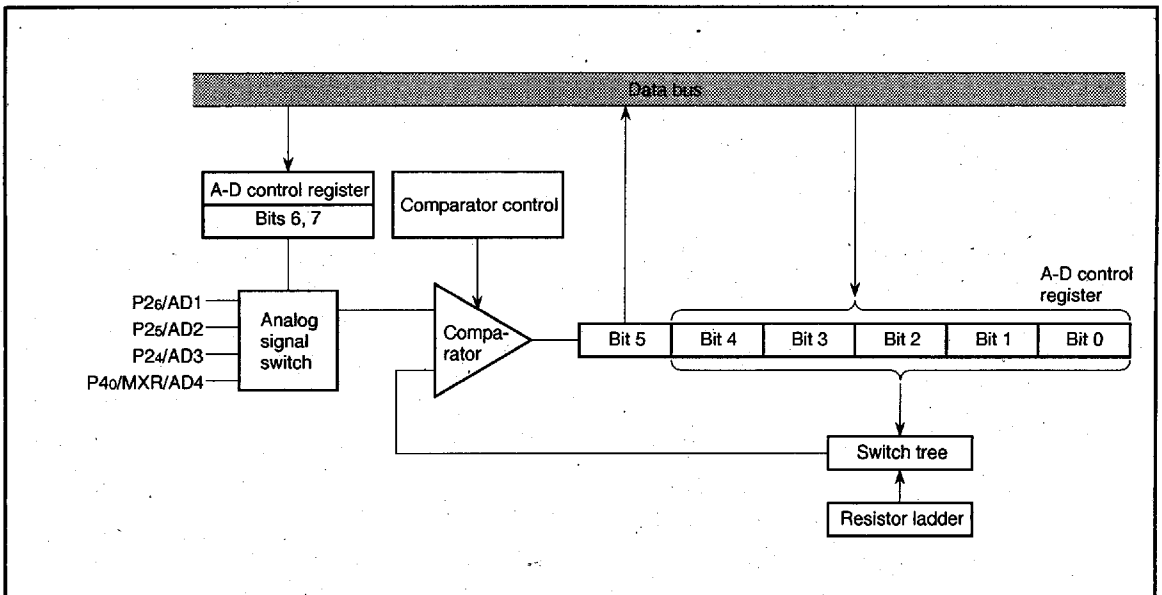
Data bus

A-D control register

Bits 6, 7

Comparator control

P2$_6$/AD1
P2$_5$/AD2
P2$_4$/AD3
P4$_0$/MXR/AD4

Analog signal switch

Comparator

A-D control register

| Bit 5 | Bit 4 | Bit 3 | Bit 2 | Bit 1 | Bit 0 |
|---|---|---|---|---|---|

Switch tree

Resistor ladder